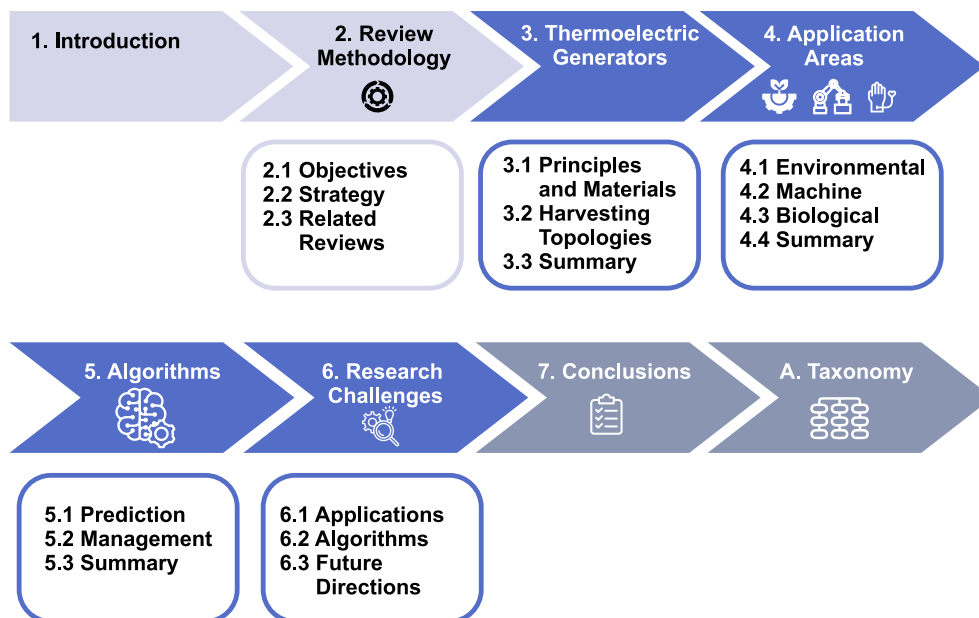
1. Introduction

2. Review Methodology

3. Thermoelectric Generators

4. Application Areas

2.1 Objectives
2.2 Strategy
2.3 Related Reviews

3.1 Principles and Materials
3.2 Harvesting Topologies
3.3 Summary

4.1 Environmental
4.2 Machine
4.3 Biological
4.4 Summary

5. Algorithms

6. Research Challenges

7. Conclusions

A. Taxonomy

5.1 Prediction
5.2 Management
5.3 Summary

6.1 Applications
6.2 Algorithms
6.3 Future Directions